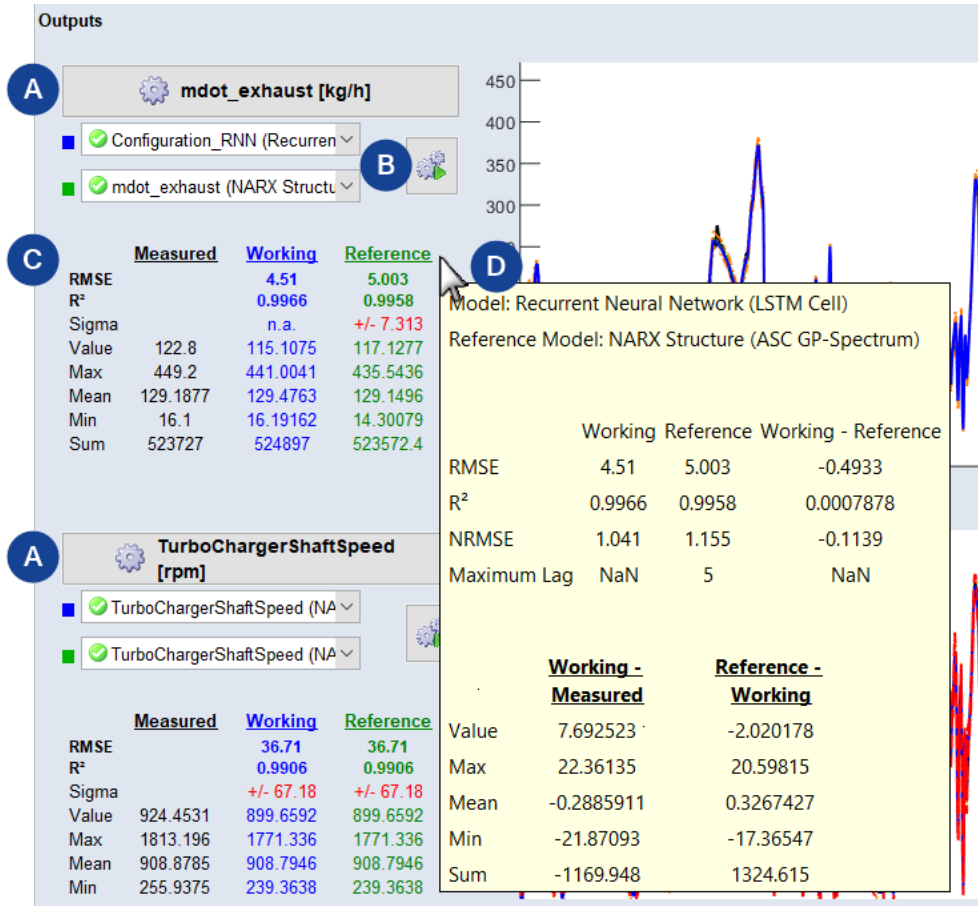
Outputs

A

mdot_exhaust [kg/h]

Configuration_RNN (Recurren

B

mdot_exhaust (NARX Structu

450
400
350
300

C

| | Measured | Working | Reference |
|---|---|---|---|
| RMSE | | 4.51 | 5.003 |
| R² | | 0.9966 | 0.9958 |
| Sigma | | n.a. | +/- 7.313 |
| Value | 122.8 | 115.1075 | 117.1277 |
| Max | 449.2 | 441.0041 | 435.5436 |
| Mean | 129.1877 | 129.4763 | 129.1496 |
| Min | 16.1 | 16.19162 | 14.30079 |
| Sum | 523727 | 524897 | 523572.4 |

D

Model: Recurrent Neural Network (LSTM Cell)

Reference Model: NARX Structure (ASC GP-Spectrum)

| | Working | Reference | Working - Reference |
|---|---|---|---|
| RMSE | 4.51 | 5.003 | -0.4933 |
| R² | 0.9966 | 0.9958 | 0.0007878 |
| NRMSE | 1.041 | 1.155 | -0.1139 |
| Maximum Lag | NaN | 5 | NaN |

| | Working - Measured | Reference - Working |
|---|---|---|
| Value | 7.692523 | -2.020178 |
| Max | 22.36135 | 20.59815 |
| Mean | -0.2885911 | 0.3267427 |
| Min | -21.87093 | -17.36547 |
| Sum | -1169.948 | 1324.615 |

A

TurboChargerShaftSpeed [rpm]

TurboChargerShaftSpeed (NA

TurboChargerShaftSpeed (NA

| | Measured | Working | Reference |
|---|---|---|---|
| RMSE | | 36.71 | 36.71 |
| R² | | 0.9906 | 0.9906 |
| Sigma | | +/- 67.18 | +/- 67.18 |
| Value | 924.4531 | 899.6592 | 899.6592 |
| Max | 1813.196 | 1771.336 | 1771.336 |
| Mean | 908.8785 | 908.7946 | 908.7946 |
| Min | 255.9375 | 239.3638 | 239.3638 |